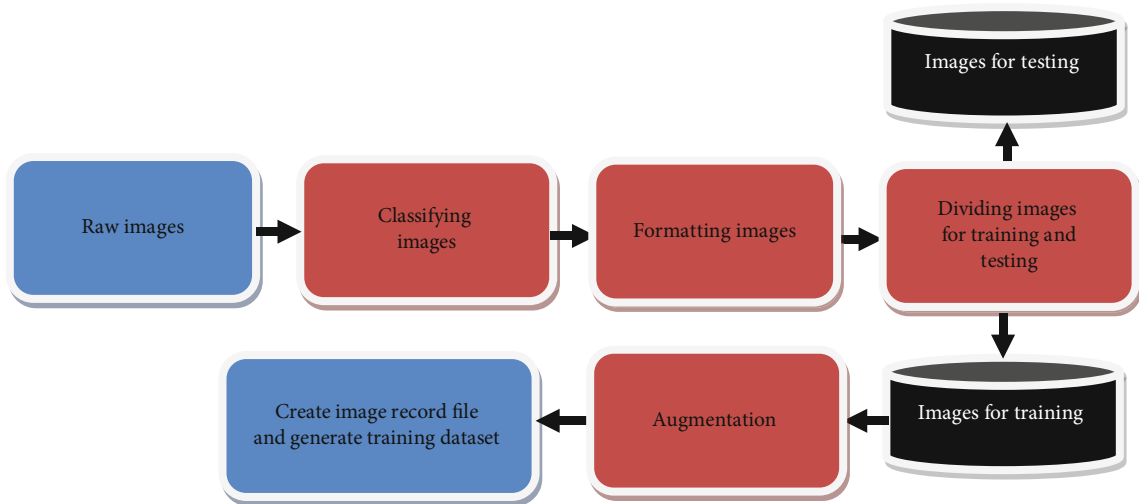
Images for testing

Raw images

Classifying images

Formatting images

Dividing images for training and testing

Images for training

Augmentation

Create image record file and generate training dataset